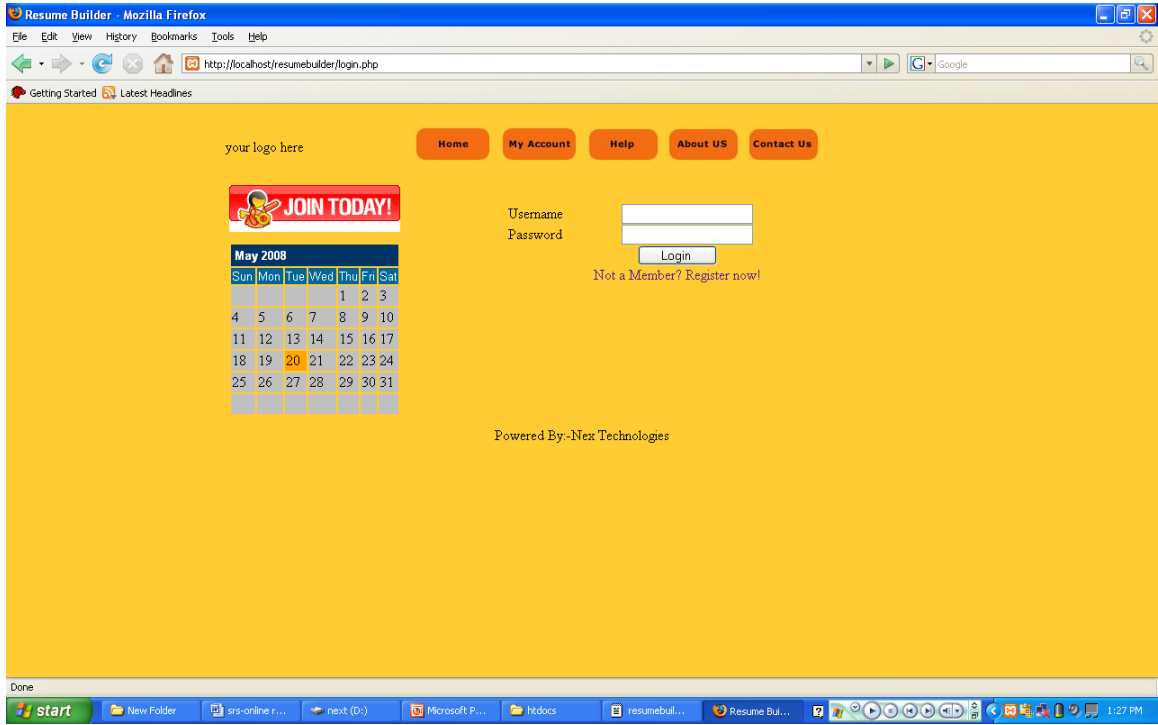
Resume Builder - Mozilla Firefox

File Edit View History Bookmarks Tools Help

http://localhost/resumebuilder/login.php

Google

Getting Started Latest Headlines

your logo here

Home My Account Help About US Contact Us

JOIN TODAY!

| May 2008 | | | | | | |
|---|---|---|---|---|---|---|
| Sun | Mon | Tue | Wed | Thu | Fri | Sat |
| | | | | 1 | 2 | 3 |
| 4 | 5 | 6 | 7 | 8 | 9 | 10 |
| 11 | 12 | 13 | 14 | 15 | 16 | 17 |
| 18 | 19 | 20 | 21 | 22 | 23 | 24 |
| 25 | 26 | 27 | 28 | 29 | 30 | 31 |

Username

Password

Login

Not a Member? Register now!

Powered By:-Nex Technologies

Done

start New Folder srs-online r... next (D:) Microsoft P... htdocs resumebuil... Resume Bui... 1:27 PM